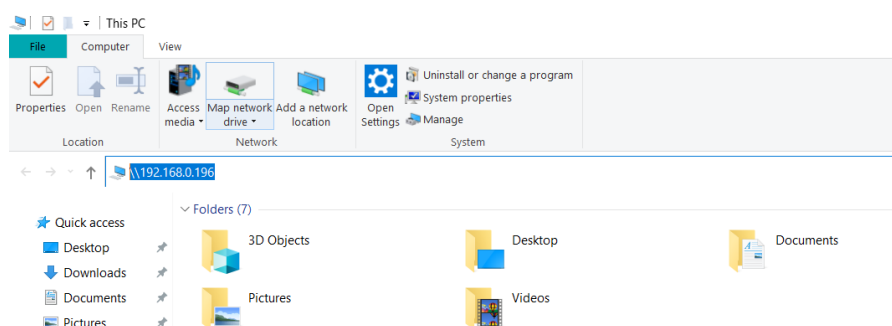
This PC

File Computer View

Properties Open Rename
Location

Access media ▾ Map network drive ▾ Add a network location
Network

Open Settings Uninstall or change a program System properties Manage
System

← → ⌄ ↑ \\192.168.0.196

Quick access
Desktop
Downloads
Documents
Pictures

Folders (7)
3D Objects
Desktop
Documents
Pictures
Videos